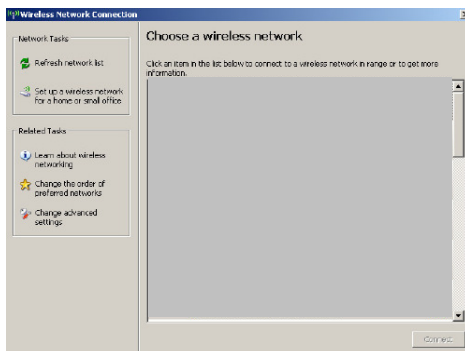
Wireless Network Connection

Network Tasks

Refresh network list

Set up a wireless network for a home or small office

Related Tasks

Learn about wireless networking

Change the order of preferred networks

Change advanced settings

Choose a wireless network

Click an item in the list below to connect to a wireless network in range or to get more information.

Connect